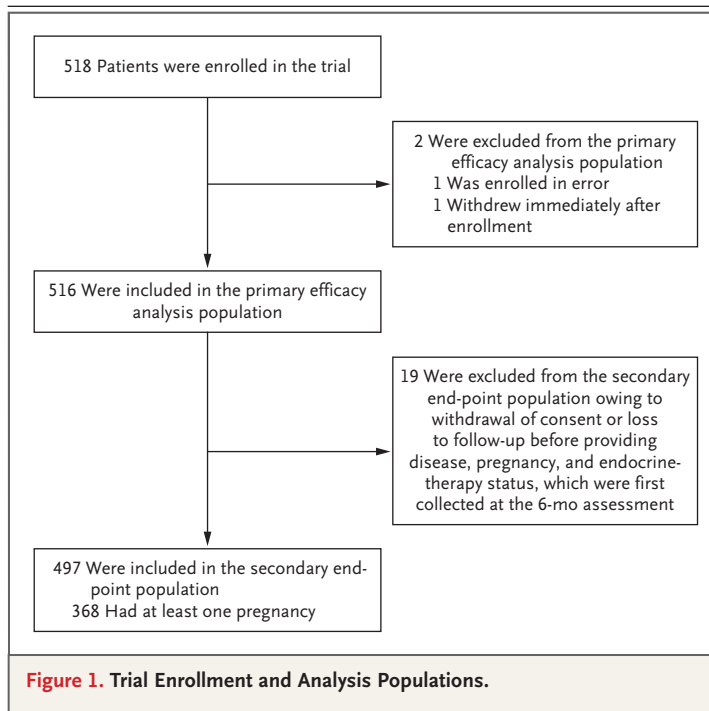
518 Patients were enrolled in the trial

2 Were excluded from the primary efficacy analysis population
1 Was enrolled in error
1 Withdrew immediately after enrollment

516 Were included in the primary efficacy analysis population

19 Were excluded from the secondary end-point population owing to withdrawal of consent or loss to follow-up before providing disease, pregnancy, and endocrine-therapy status, which were first collected at the 6-mo assessment

497 Were included in the secondary end-point population
368 Had at least one pregnancy

Figure 1. Trial Enrollment and Analysis Populations.